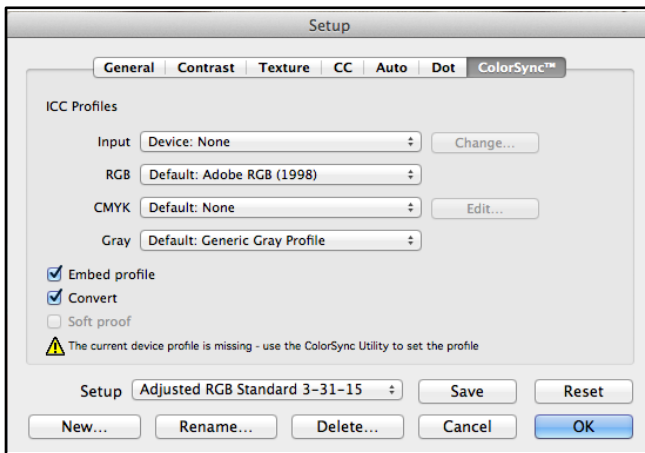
Setup

General | Contrast | Texture | CC | Auto | Dot | ColorSync™

ICC Profiles

Input Device: None
Change...

RGB Default: Adobe RGB (1998)

CMYK Default: None
Edit...

Gray Default: Generic Gray Profile

Embed profile

Convert

Soft proof

The current device profile is missing - use the ColorSync Utility to set the profile

Setup Adjusted RGB Standard 3-31-15
Save
Reset

New...
Rename...
Delete...
Cancel
OK